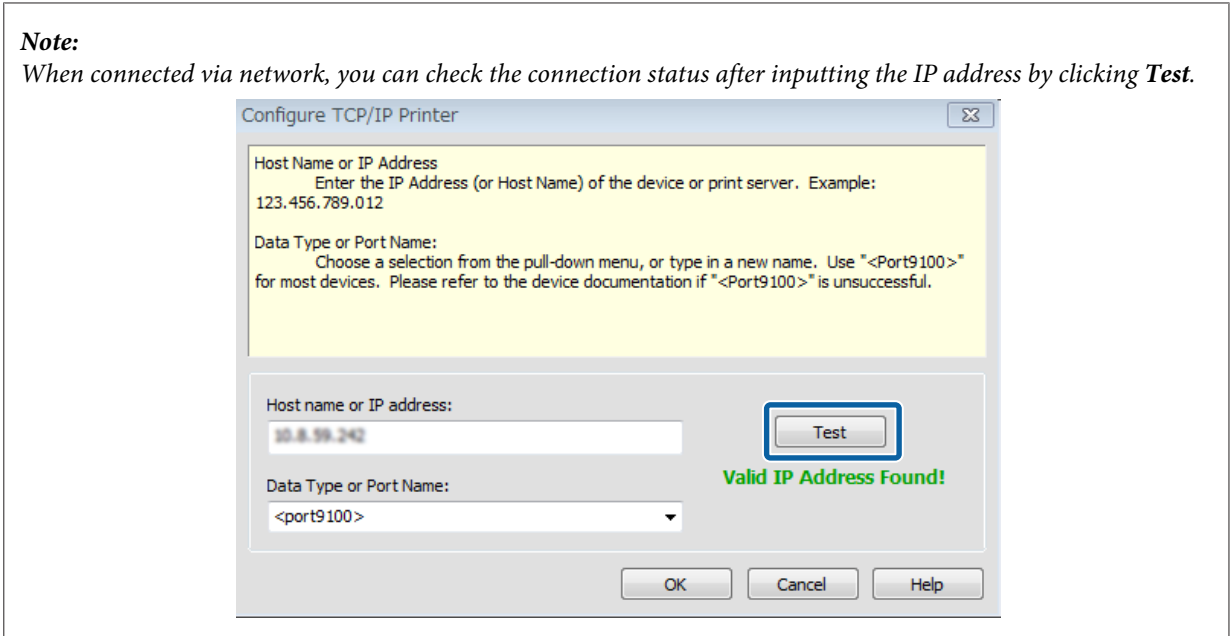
***Note:***
*When connected via network, you can check the connection status after inputting the IP address by clicking **Test**.*

Configure TCP/IP Printer

Host Name or IP Address
Enter the IP Address (or Host Name) of the device or print server. Example: 123.456.789.012

Data Type or Port Name:
Choose a selection from the pull-down menu, or type in a new name. Use "<Port9100>" for most devices. Please refer to the device documentation if "<Port9100>" is unsuccessful.

Host name or IP address:

10.8.59.242

Test

Valid IP Address Found!

Data Type or Port Name:

<port9100>

OK

Cancel

Help